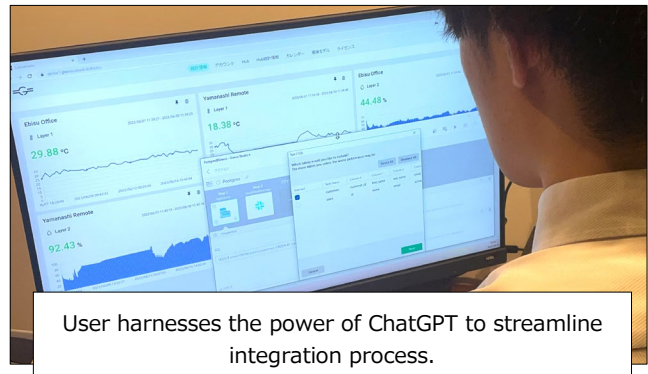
Ebisu Office

Layer 1

29.88 °C

Yamanashi Remote

Layer 1

18.38 °C

Ebisu Office

Layer 2

44.48 %

Yamanashi Remote

Layer 2

92.43 %

User harnesses the power of ChatGPT to streamline integration process.